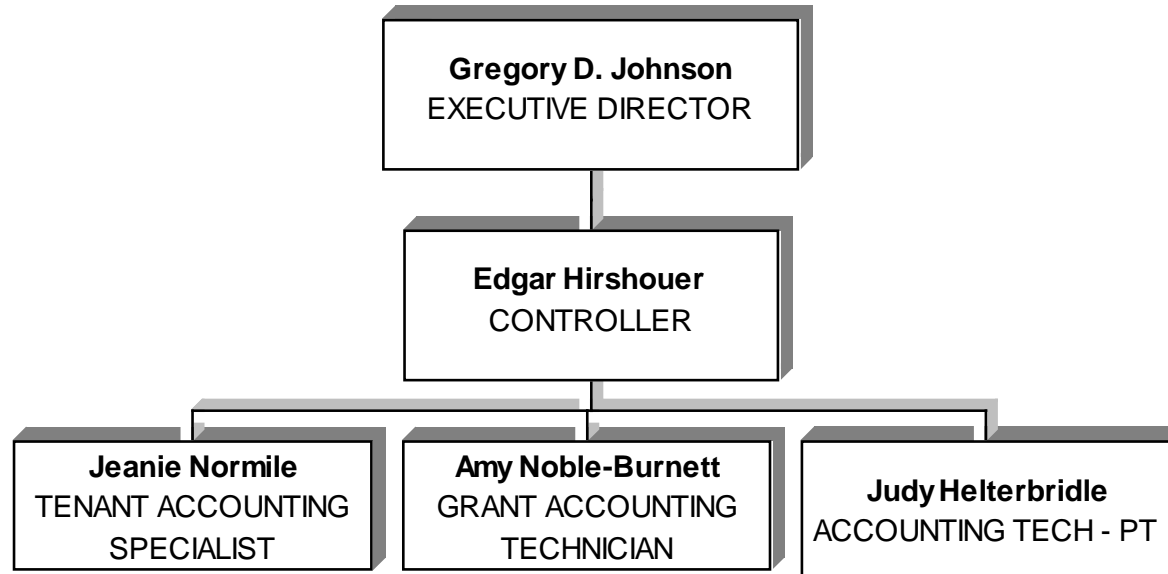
**Gregory D. Johnson**
EXECUTIVE DIRECTOR

**Edgar Hirshouer**
CONTROLLER

**Jeanie Normile**
TENANT ACCOUNTING SPECIALIST

**Amy Noble-Burnett**
GRANT ACCOUNTING TECHNICIAN

**Judy Helterbridle**
ACCOUNTING TECH - PT